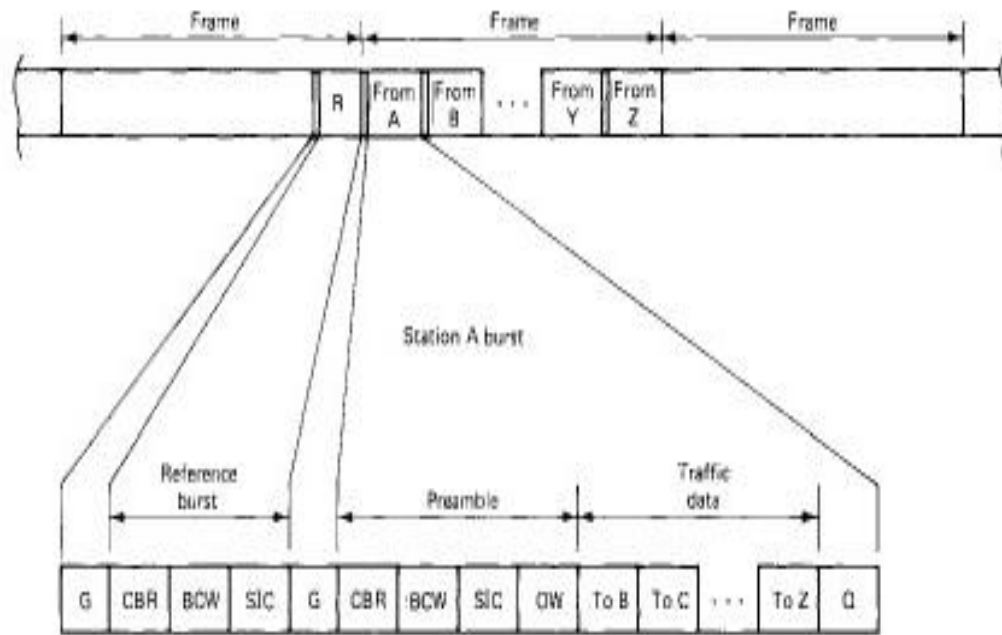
Frame
Frame
Frame
R
From A
From B
. . .
From Y
From Z

Station A burst

Reference burst
Preamble
Traffic data

| G | CBR | BCW | SIC | G | CBR | BCW | SIC | OW | To B | To C | . . . | To Z | G |
|---|---|---|---|---|---|---|---|---|---|---|---|---|---|